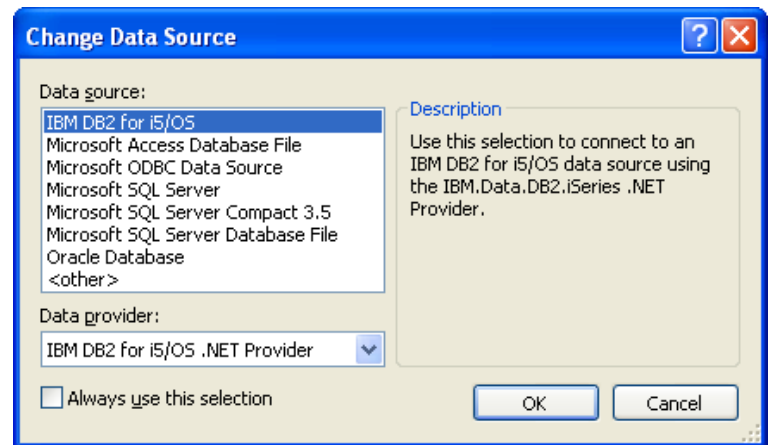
Change Data Source

?

Data source:

IBM DB2 for i5/OS
Microsoft Access Database File
Microsoft ODBC Data Source
Microsoft SQL Server
Microsoft SQL Server Compact 3.5
Microsoft SQL Server Database File
Oracle Database
<other>

Description

Use this selection to connect to an IBM DB2 for i5/OS data source using the IBM.Data.DB2.iSeries .NET Provider.

Data provider:

IBM DB2 for i5/OS .NET Provider

Always use this selection

OK

Cancel